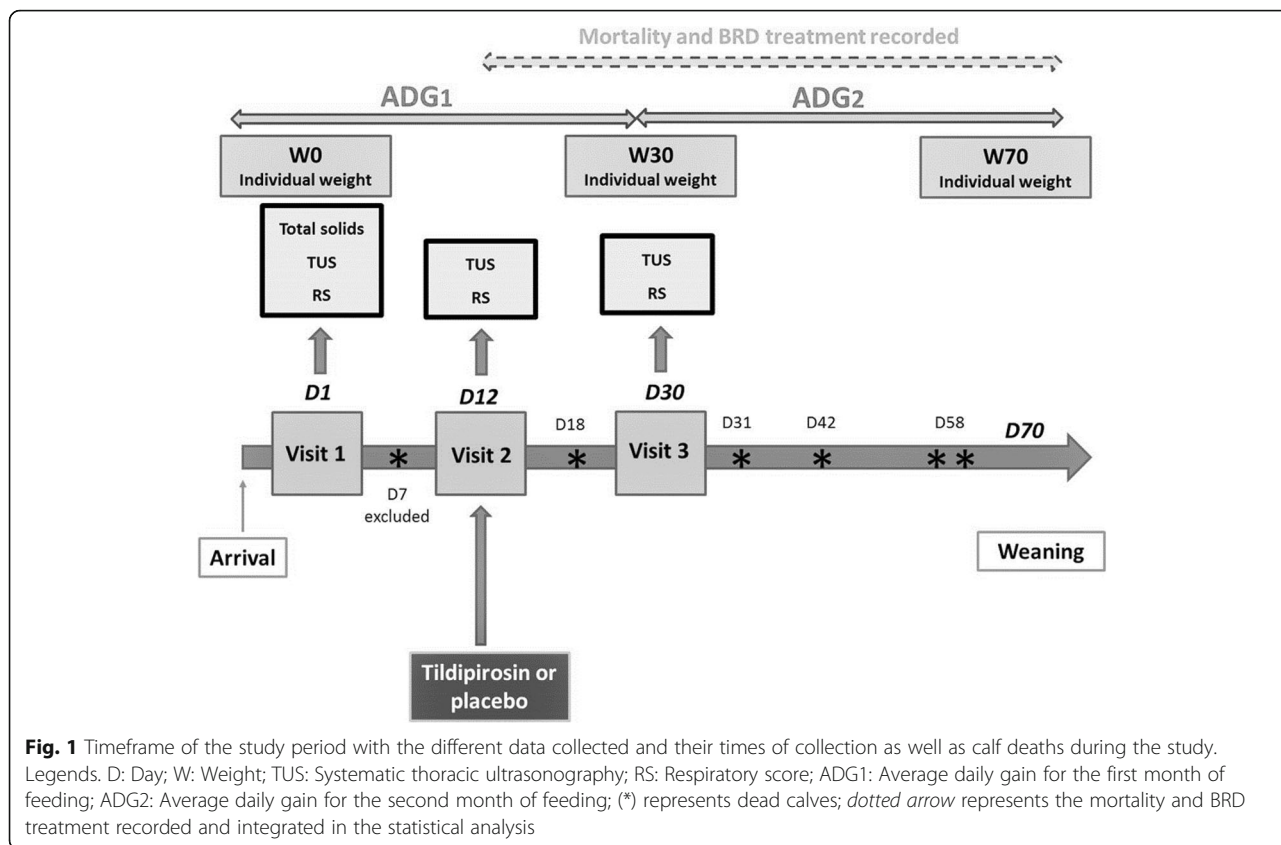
Mortality and BRD treatment recorded

ADG1

ADG2

W0
Individual weight

W30
Individual weight

W70
Individual weight

Total solids
TUS
RS

TUS
RS

TUS
RS

D1

D12

D30

D18

D31

D42

D58

D70

Visit 1

*

Visit 2

*

Visit 3

*

*

**

D7
excluded

Arrival

Weaning

Tildipirosin or placebo

**Fig. 1** Timeframe of the study period with the different data collected and their times of collection as well as calf deaths during the study. Legends. D: Day; W: Weight; TUS: Systematic thoracic ultrasonography; RS: Respiratory score; ADG1: Average daily gain for the first month of feeding; ADG2: Average daily gain for the second month of feeding; (*) represents dead calves; *dotted arrow* represents the mortality and BRD treatment recorded and integrated in the statistical analysis